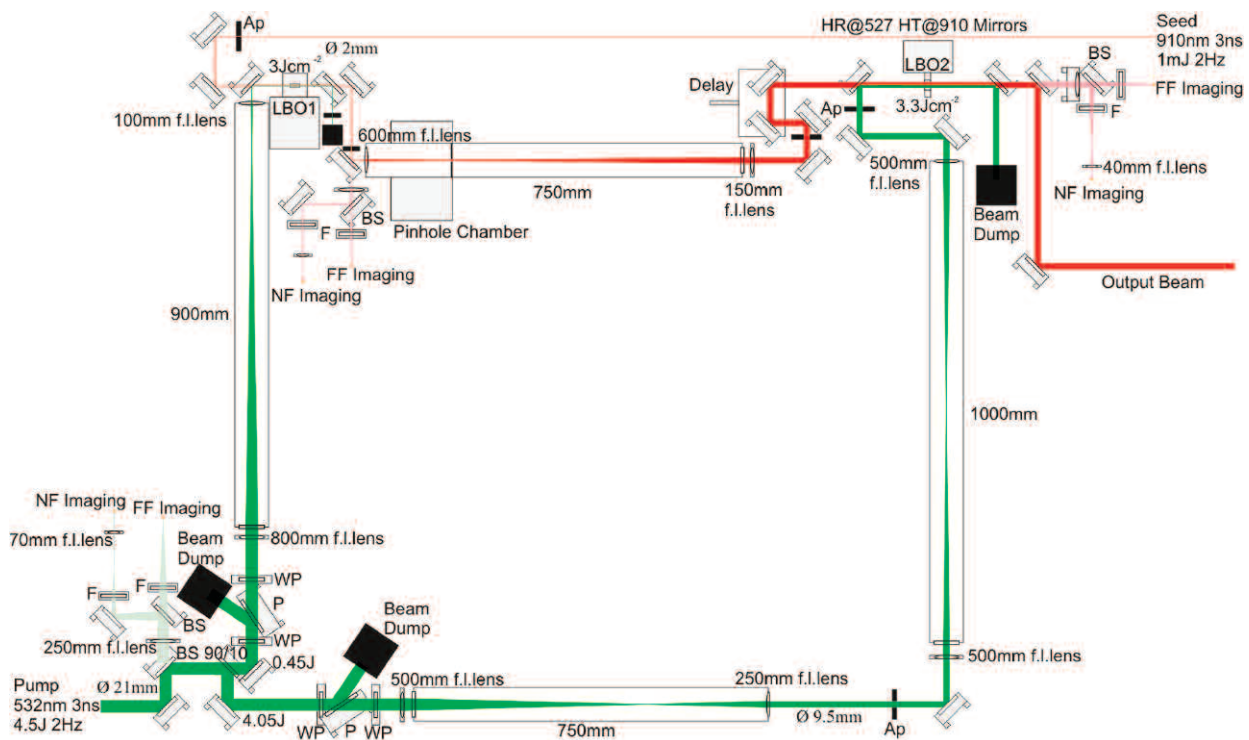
Ap
HR@527 HT@910 Mirrors
Seed
910nm 3ns
1mJ 2Hz
$3Jcm^{-2}$
Ø 2mm
LBO1
LBO2
BS
Delay
FF Imaging
Ap
$3.3Jcm^{-2}$
F
100mm f.l.lens
600mm f.l.lens
40mm f.l.lens
500mm
f.l.lens
750mm
150mm
f.l.lens
NF Imaging
BS
Beam
Dump
F
Pinhole Chamber
FF Imaging
Output Beam
NF Imaging
900mm
1000mm
NF Imaging
FF Imaging
70mm f.l.lens
800mm f.l.lens
Beam
Dump
F
WP
F
P
BS
Beam
Dump
250mm f.l.lens
WP
BS 90/10
0.45J
500mm f.l.lens
Pump
Ø 21mm
500mm f.l.lens
250mm f.l.lens
532nm 3ns
4.5J 2Hz
4.05J
Ø 9.5mm
WP
P
WP
750mm
Ap